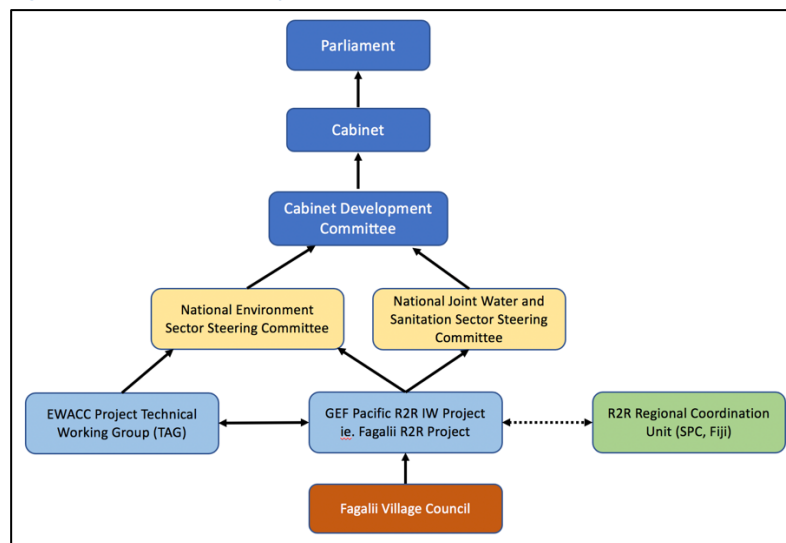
Parliament

Cabinet

Cabinet Development Committee

National Environment Sector Steering Committee

National Joint Water and Sanitation Sector Steering Committee

EWACC Project Technical Working Group (TAG)

GEF Pacific R2R IW Project ie. Fagalii R2R Project

R2R Regional Coordination Unit (SPC, Fiji)

Fagalii Village Council